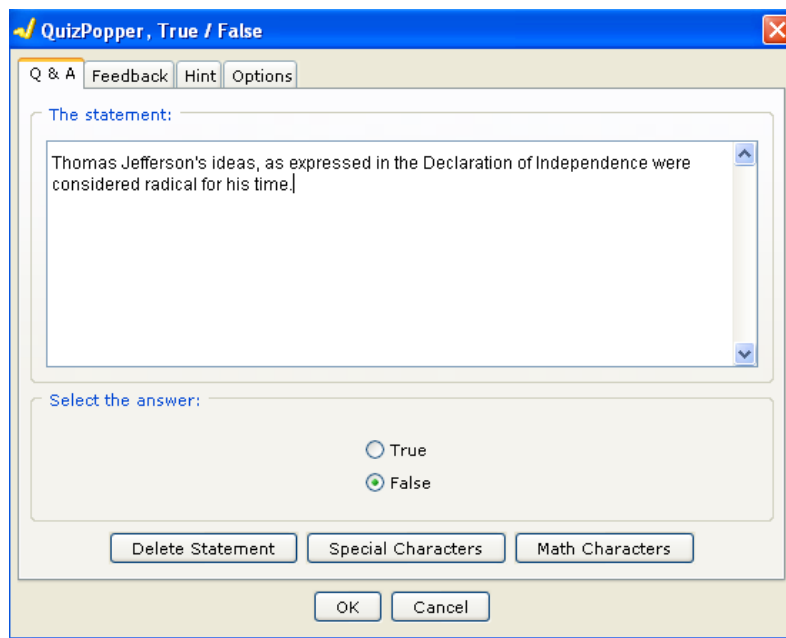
QuizPopper, True / False

Q & A | Feedback | Hint | Options

The statement:

Thomas Jefferson's ideas, as expressed in the Declaration of Independence were considered radical for his time.

Select the answer:

True
False

Delete Statement | Special Characters | Math Characters

OK | Cancel